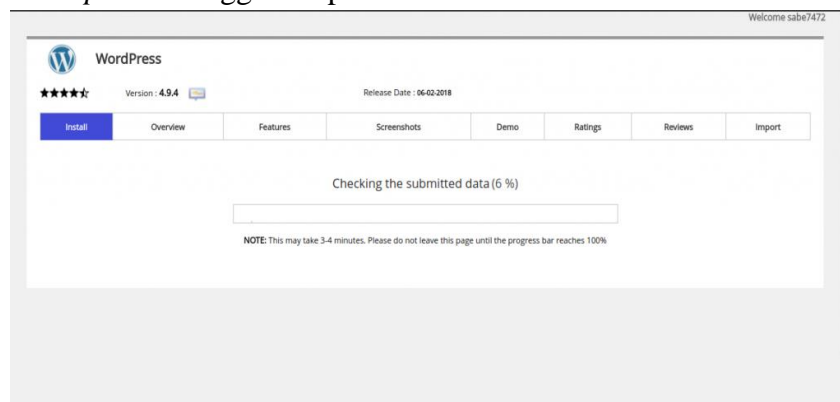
Welcome sabe7472

WordPress

Version : 4.9.4

Release Date : 06-02-2018

| Install | Overview | Features | Screenshots | Demo | Ratings | Reviews | Import |
|---|---|---|---|---|---|---|---|

Checking the submitted data (6 %)

NOTE: This may take 3-4 minutes. Please do not leave this page until the progress bar reaches 100%